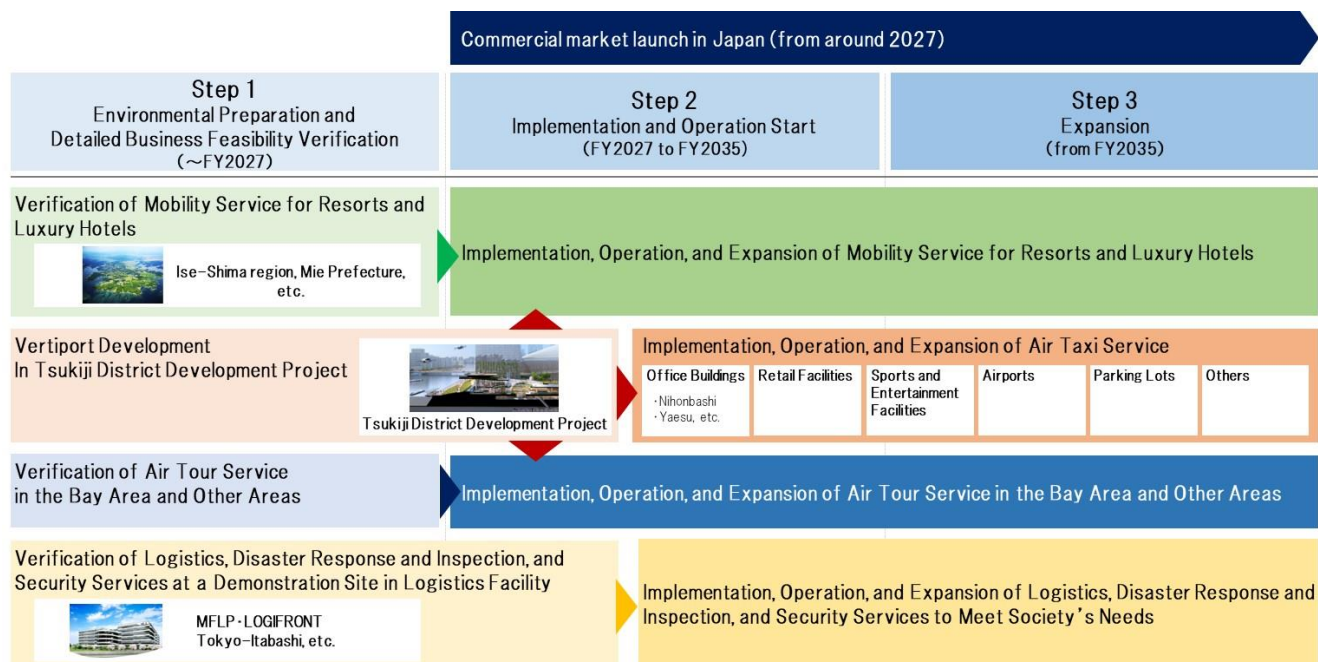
Commercial market launch in Japan (from around 2027)

Step 1
Environmental Preparation and Detailed Business Feasibility Verification
(～FY2027)

Step 2
Implementation and Operation Start
(FY2027 to FY2035)

Step 3
Expansion
(from FY2035)

Verification of Mobility Service for Resorts and Luxury Hotels

Ise-Shima region, Mie Prefecture, etc.

Implementation, Operation, and Expansion of Mobility Service for Resorts and Luxury Hotels

Vertiport Development
In Tsukiji District Development Project

Tsukiji District Development Project

Implementation, Operation, and Expansion of Air Taxi Service

| Office Buildings ・Nihonbashi ・Yaesu, etc. | Retail Facilities | Sports and Entertainment Facilities | Airports | Parking Lots | Others |
|---|---|---|---|---|---|

Verification of Air Tour Service in the Bay Area and Other Areas

Implementation, Operation, and Expansion of Air Tour Service in the Bay Area and Other Areas

Verification of Logistics, Disaster Response and Inspection, and Security Services at a Demonstration Site in Logistics Facility

MFLP・LOGIFRONT
Tokyo-Itabashi, etc.

Implementation, Operation, and Expansion of Logistics, Disaster Response and Inspection, and Security Services to Meet Society's Needs